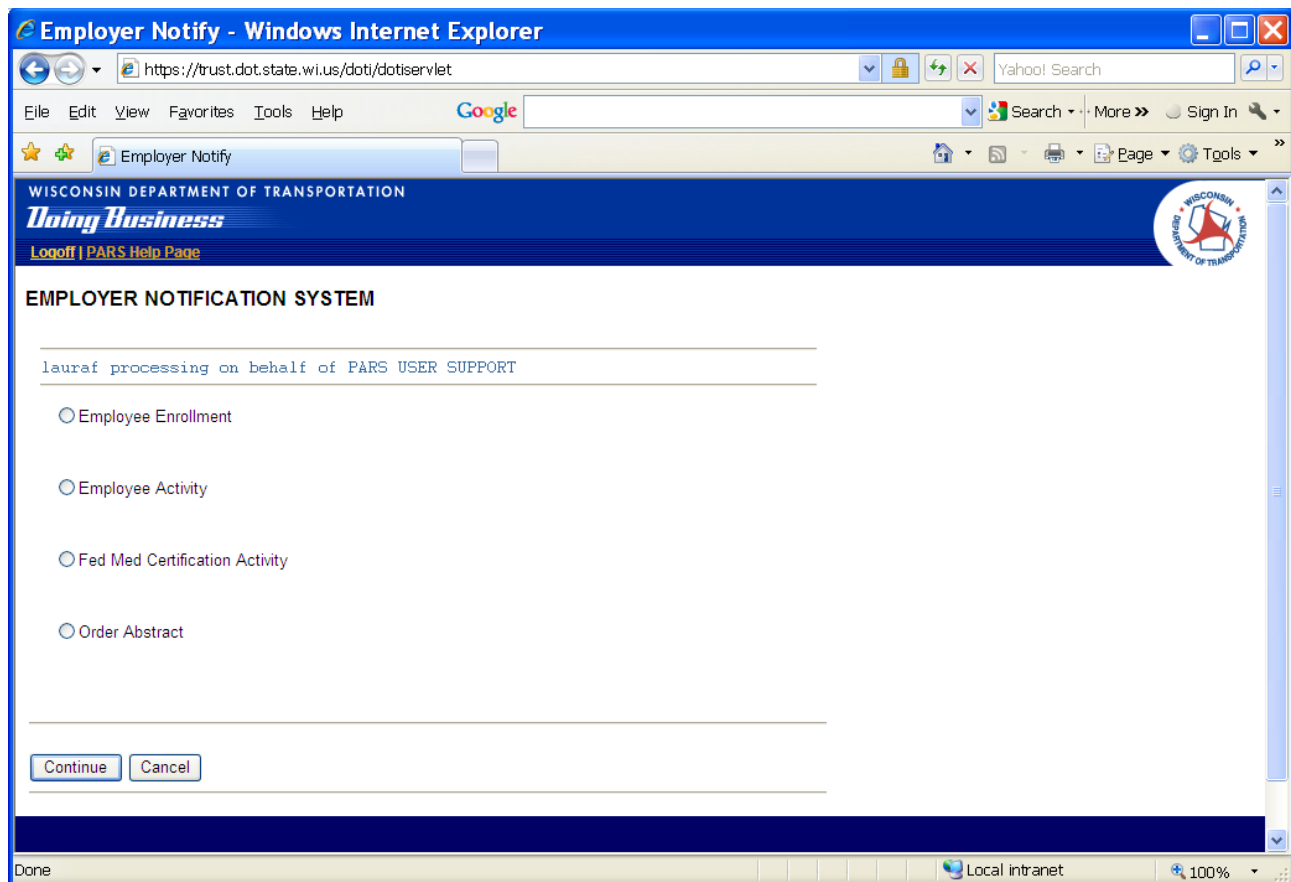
Employer Notify - Windows Internet Explorer

https://trust.dot.state.wi.us/doti/dotiservlet

Yahoo! Search

File Edit View Favorites Tools Help

Google

Search · More » Sign In

Employer Notify

Page · Tools ·

WISCONSIN DEPARTMENT OF TRANSPORTATION

Doing Business

Logoff | PARS Help Page

WISCONSIN DEPARTMENT OF TRANSPORTATION

EMPLOYER NOTIFICATION SYSTEM

lauraf processing on behalf of PARS USER SUPPORT

Employee Enrollment

Employee Activity

Fed Med Certification Activity

Order Abstract

Continue Cancel

Done

Local intranet

100%